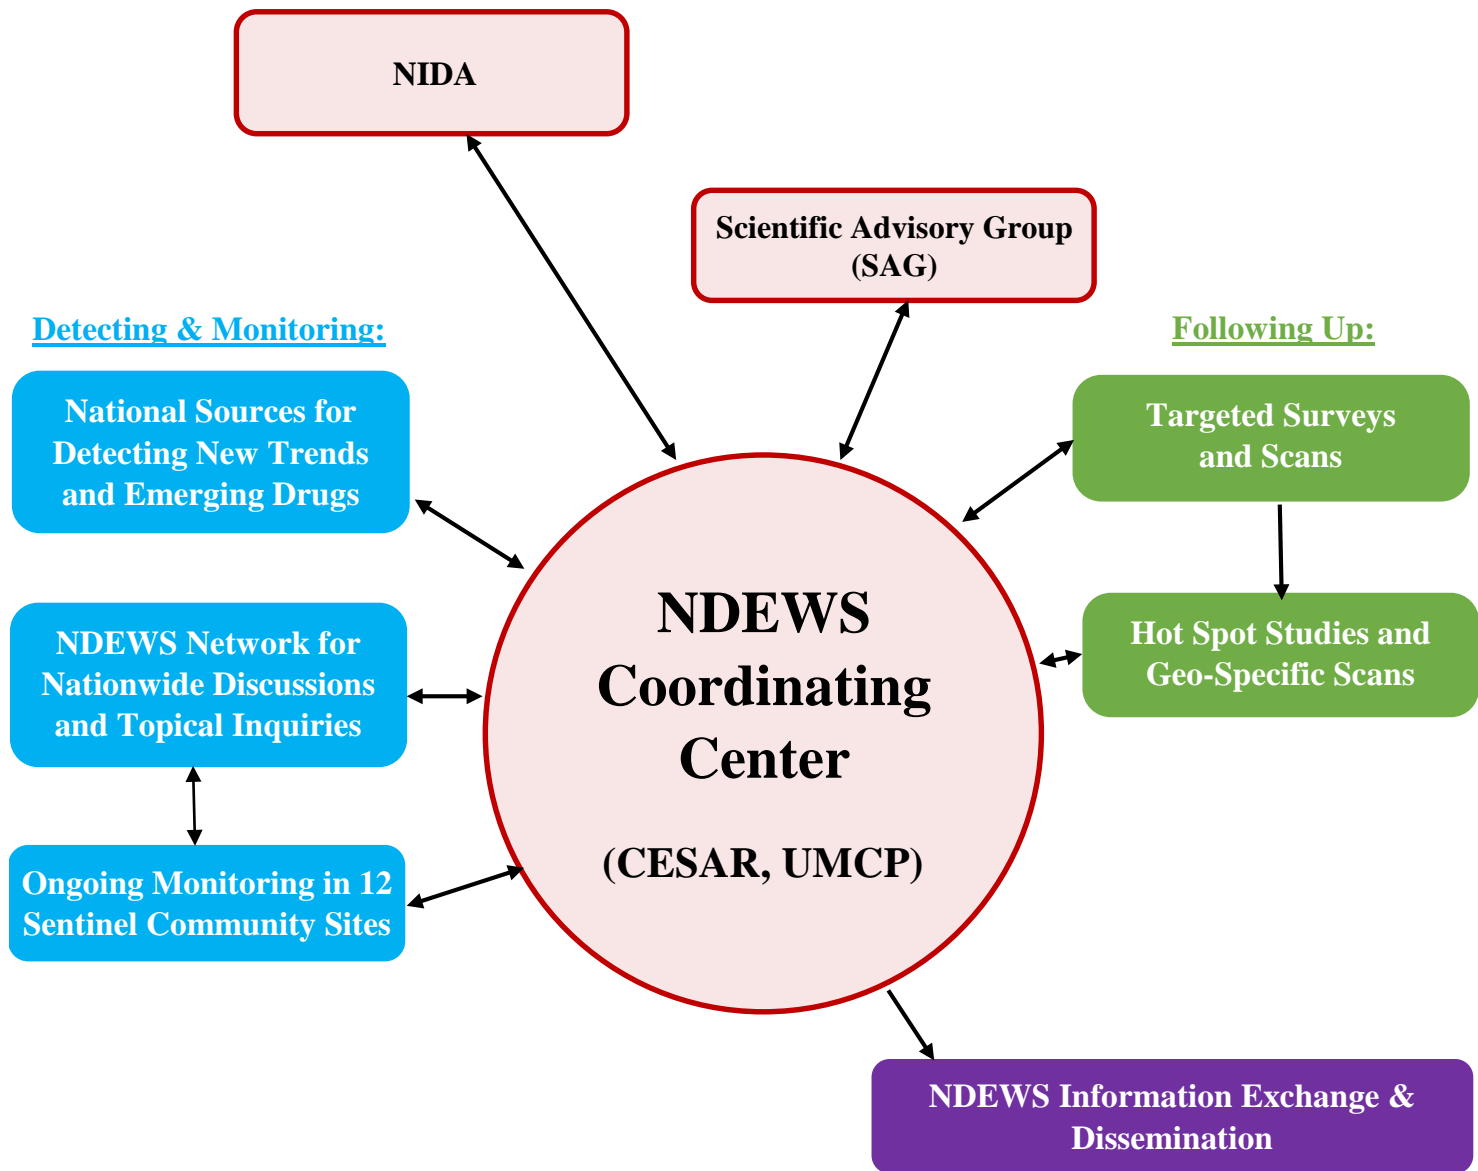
NIDA

Scientific Advisory Group (SAG)

Detecting & Monitoring:

National Sources for Detecting New Trends and Emerging Drugs

NDEWS Network for Nationwide Discussions and Topical Inquiries

Ongoing Monitoring in 12 Sentinel Community Sites

NDEWS Coordinating Center

(CESAR, UMCP)

Following Up:

Targeted Surveys and Scans

Hot Spot Studies and Geo-Specific Scans

NDEWS Information Exchange & Dissemination